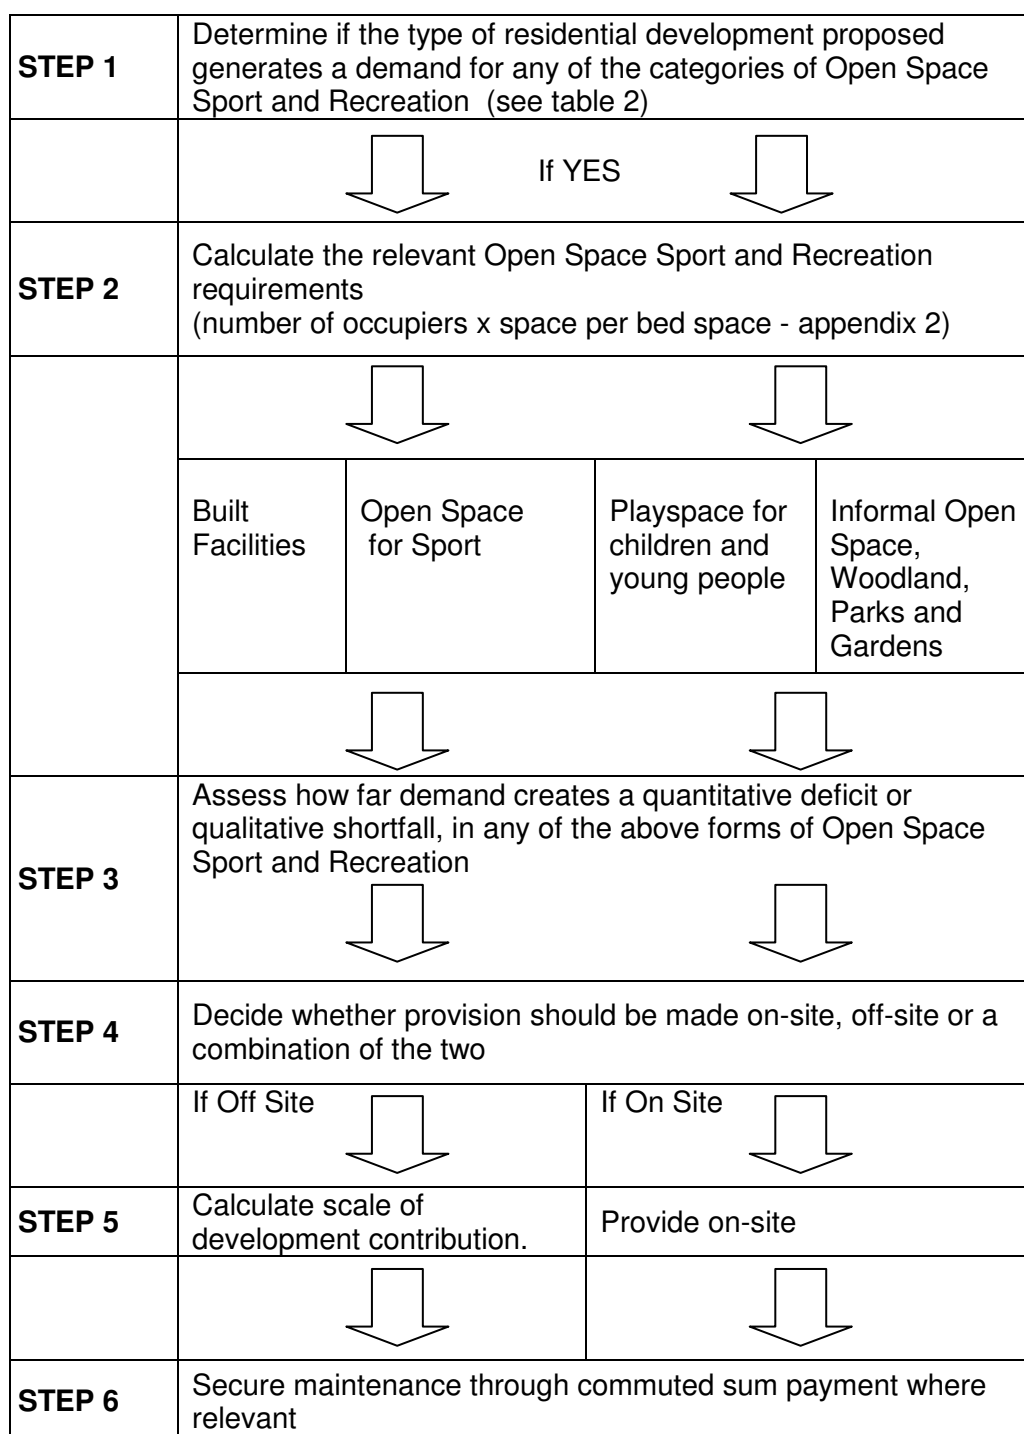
STEP 1
Determine if the type of residential development proposed generates a demand for any of the categories of Open Space Sport and Recreation (see table 2)

If YES

STEP 2
Calculate the relevant Open Space Sport and Recreation requirements
(number of occupiers x space per bed space - appendix 2)

| Built Facilities | Open Space for Sport | Playspace for children and young people | Informal Open Space, Woodland, Parks and Gardens |
|---|---|---|---|

STEP 3
Assess how far demand creates a quantitative deficit or qualitative shortfall, in any of the above forms of Open Space Sport and Recreation

STEP 4
Decide whether provision should be made on-site, off-site or a combination of the two

If Off Site

If On Site

STEP 5
Calculate scale of development contribution.

Provide on-site

STEP 6
Secure maintenance through commuted sum payment where relevant